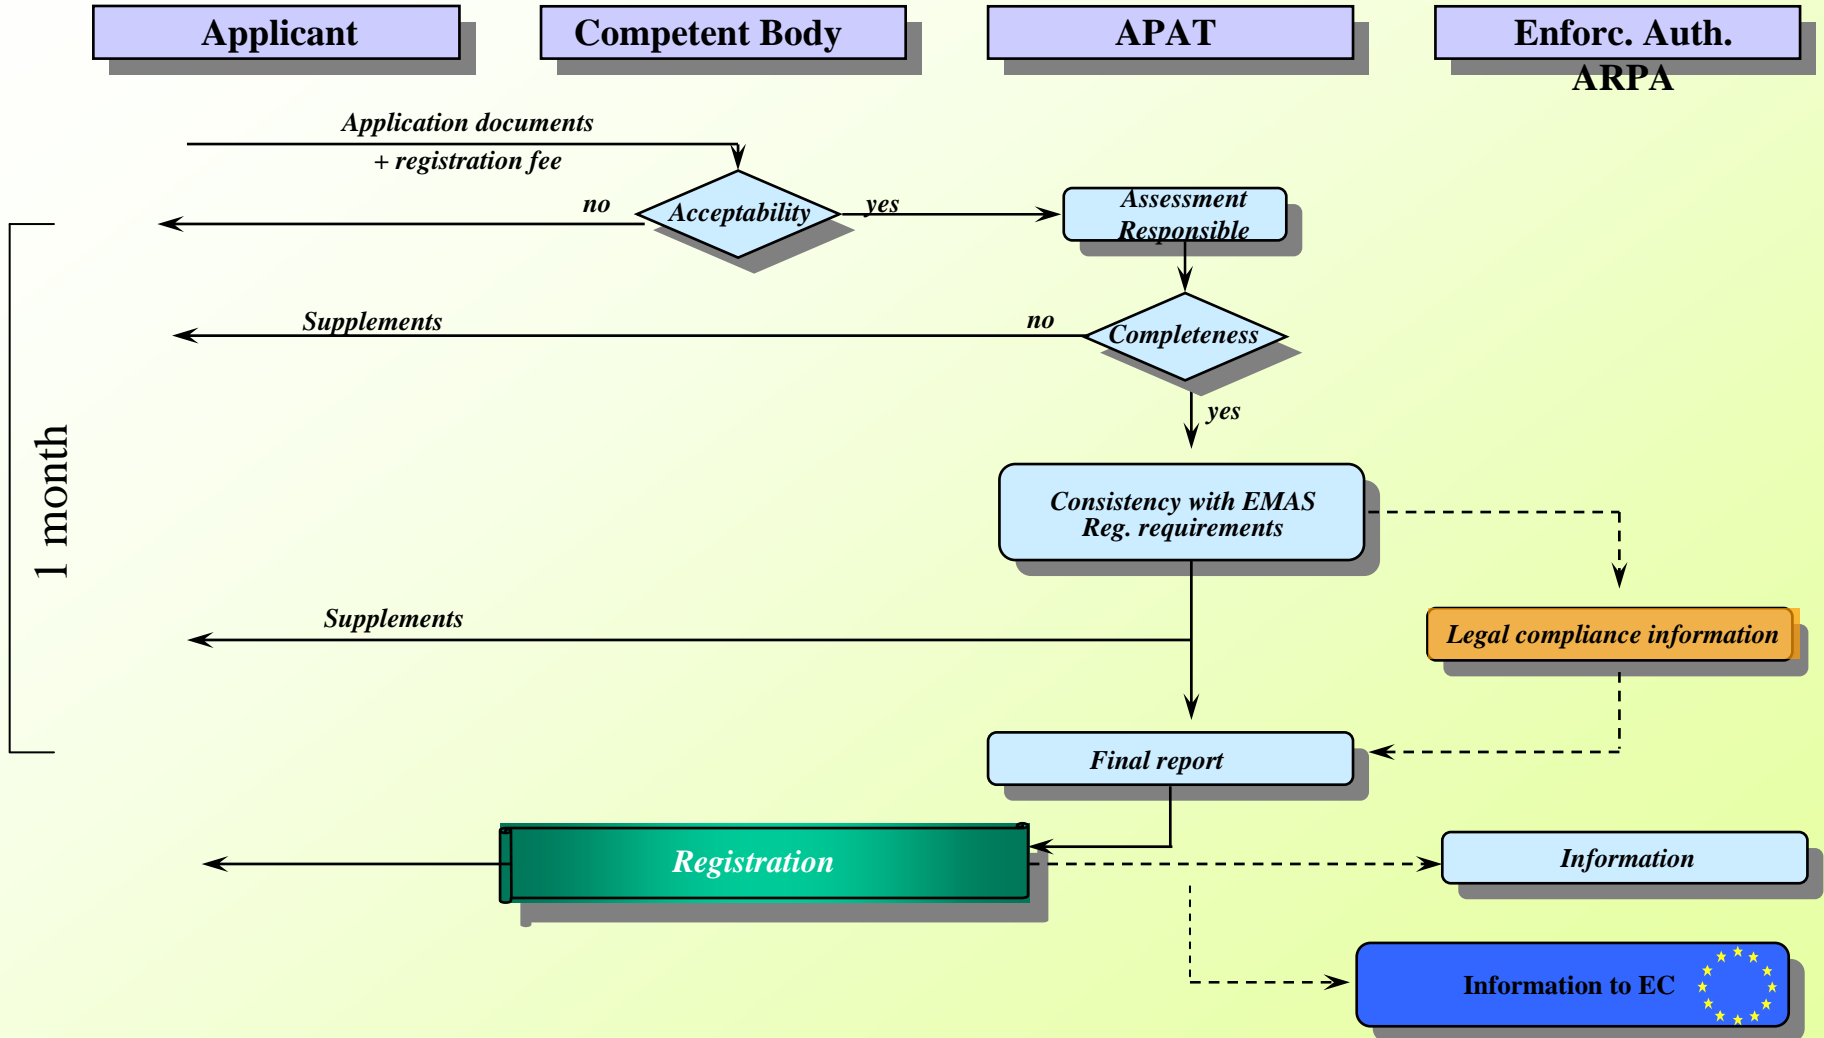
Applicant

Competent Body

APAT

Enforc. Auth. ARPA

Application documents
+ registration fee

no

Acceptability

yes

Assessment Responsible

Supplements

no

Completeness

yes

1 month

Consistency with EMAS Reg. requirements

Supplements

Legal compliance information

Final report

Registration

Information

Information to EC